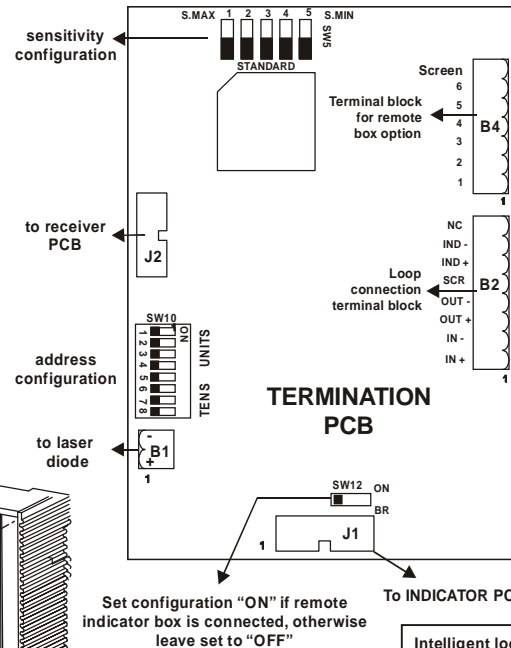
sensitivity configuration

S.MAX 1 2 3 4 5 S.MIN
SW5
STANDARD

Screen
6
5
4
3
2
1
Terminal block for remote box option
B4
1

to receiver PCB
J2

NC
IND -
IND +
SCR
OUT -
OUT +
IN -
IN +
Loop connection terminal block
B2
1

SW10
ON
1 2 3 4 5 6 7 8
UNITS
TENS
address configuration

TERMINATION PCB

to laser diode
-
B1
+
1

SW12
ON
BR
1
J1

Set configuration "ON" if remote indicator box is connected, otherwise leave set to "OFF"

To INDICATOR PC

Intelligent lo